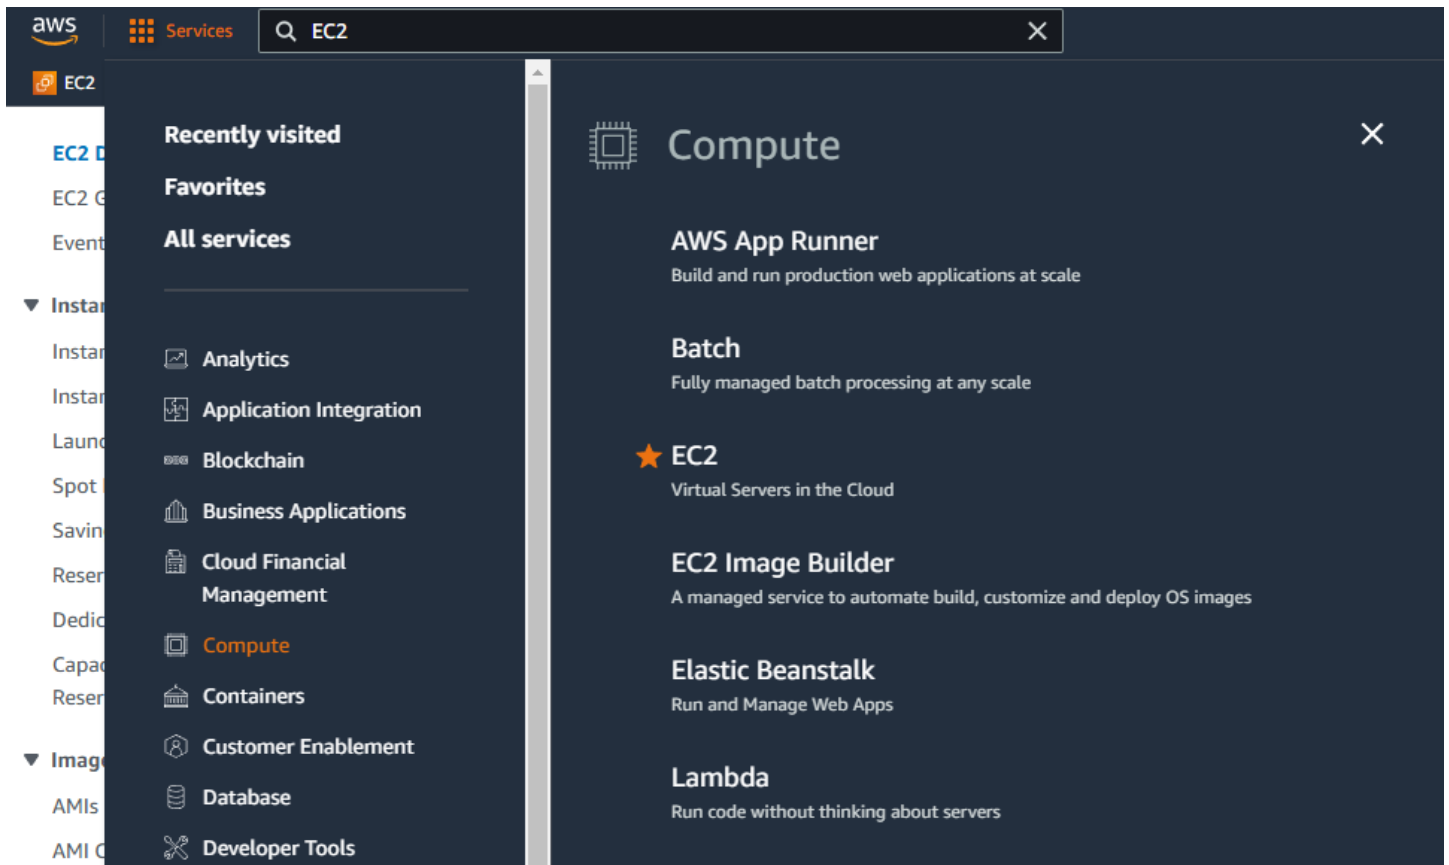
aws
Services
EC2
EC2

EC2 D
EC2 G
Event
Insta
Insta
Insta
Laun
Spot
Savin
Reser
Dedic
Capa
Reser
Imag
AMIs
AMI C

Recently visited
Favorites
All services

Analytics
Application Integration
Blockchain
Business Applications
Cloud Financial Management
Compute
Containers
Customer Enablement
Database
Developer Tools

Compute

AWS App Runner
Build and run production web applications at scale

Batch
Fully managed batch processing at any scale

EC2
Virtual Servers in the Cloud

EC2 Image Builder
A managed service to automate build, customize and deploy OS images

Elastic Beanstalk
Run and Manage Web Apps

Lambda
Run code without thinking about servers